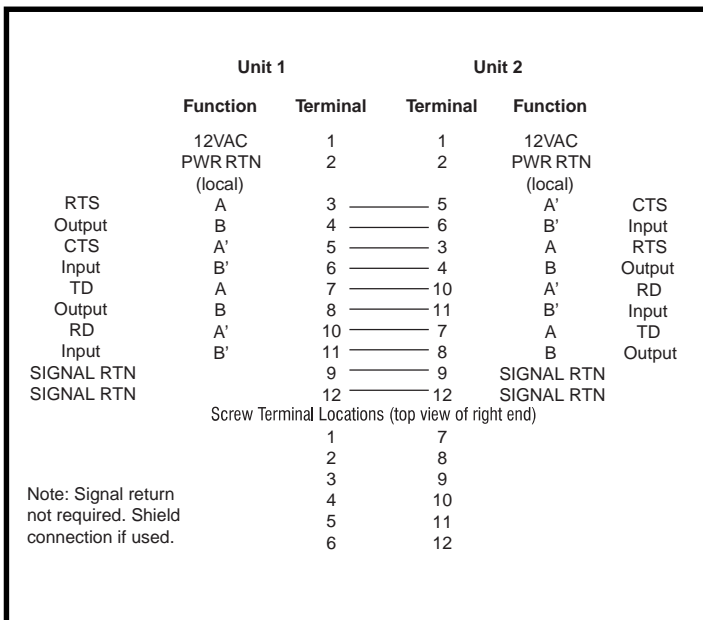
| | Unit 1 | | | Unit 2 | |
|---|---|---|---|---|---|
| | Function | Terminal | Terminal | Function | |
| | 12VAC | 1 | 1 | 12VAC | |
| | PWR RTN (local) | 2 | 2 | PWR RTN (local) | |
| RTS | A | 3 | 5 | A’ | CTS |
| Output | B | 4 | 6 | B’ | Input |
| CTS | A’ | 5 | 3 | A | RTS |
| Input | B’ | 6 | 4 | B | Output |
| TD | A | 7 | 10 | A’ | RD |
| Output | B | 8 | 11 | B’ | Input |
| RD | A’ | 10 | 7 | A | TD |
| Input | B’ | 11 | 8 | B | Output |
| SIGNAL RTN | | 9 | 9 | SIGNAL RTN | |
| SIGNAL RTN | | 12 | 12 | SIGNAL RTN | |

Screw Terminal Locations (top view of right end)

| | |
|---|---|
| 1 | 7 |
| 2 | 8 |
| 3 | 9 |
| 4 | 10 |
| 5 | 11 |
| 6 | 12 |

Note: Signal return not required. Shield connection if used.